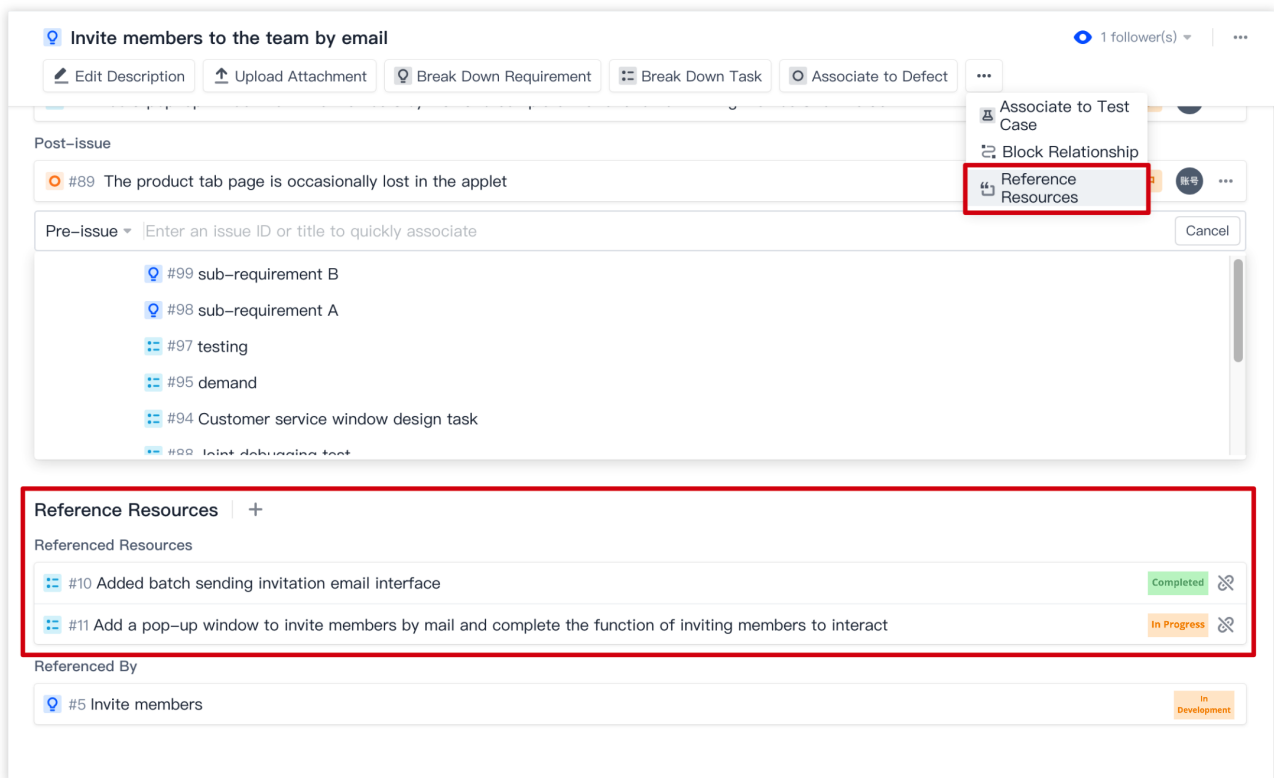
Invite members to the team by email

1 follower(s)

Edit Description  Upload Attachment  Break Down Requirement  Break Down Task  Associate to Defect  ···

Associate to Test Case
Block Relationship
Reference Resources

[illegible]

Post-issue

#89 The product tab page is occasionally lost in the applet

账号

Pre-issue  Enter an issue ID or title to quickly associate  Cancel

#99 sub-requirement B
#98 sub-requirement A
#97 testing
#95 demand
#94 Customer service window design task
#88 Joint debugging test

Reference Resources +

Referenced Resources

#10 Added batch sending invitation email interface  Completed

#11 Add a pop-up window to invite members by mail and complete the function of inviting members to interact  In Progress

Referenced By

#5 Invite members  In Development